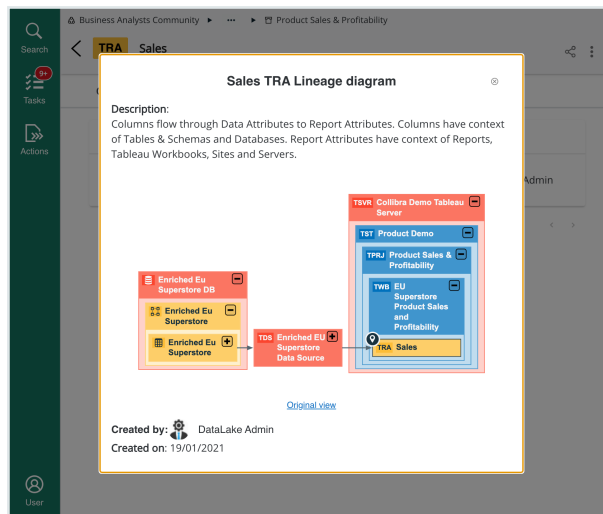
Search

9+

Tasks

Actions

User

Business Analysts Community ▸ ••• ▸ Product Sales & Profitability

TRA Sales

Admin

Sales TRA Lineage diagram

Description:
Columns flow through Data Attributes to Report Attributes. Columns have context of Tables & Schemas and Databases. Report Attributes have context of Reports, Tableau Workbooks, Sites and Servers.

Enriched Eu Superstore DB

Enriched Eu Superstore

Enriched Eu Superstore

TDS Enriched EU Superstore Data Source

TSVR Collibra Demo Tableau Server

TST Product Demo

TPRJ Product Sales & Profitability

TWB EU Superstore Product Sales and Profitability

TRA Sales

Original view

Created by: DataLake Admin
Created on: 19/01/2021